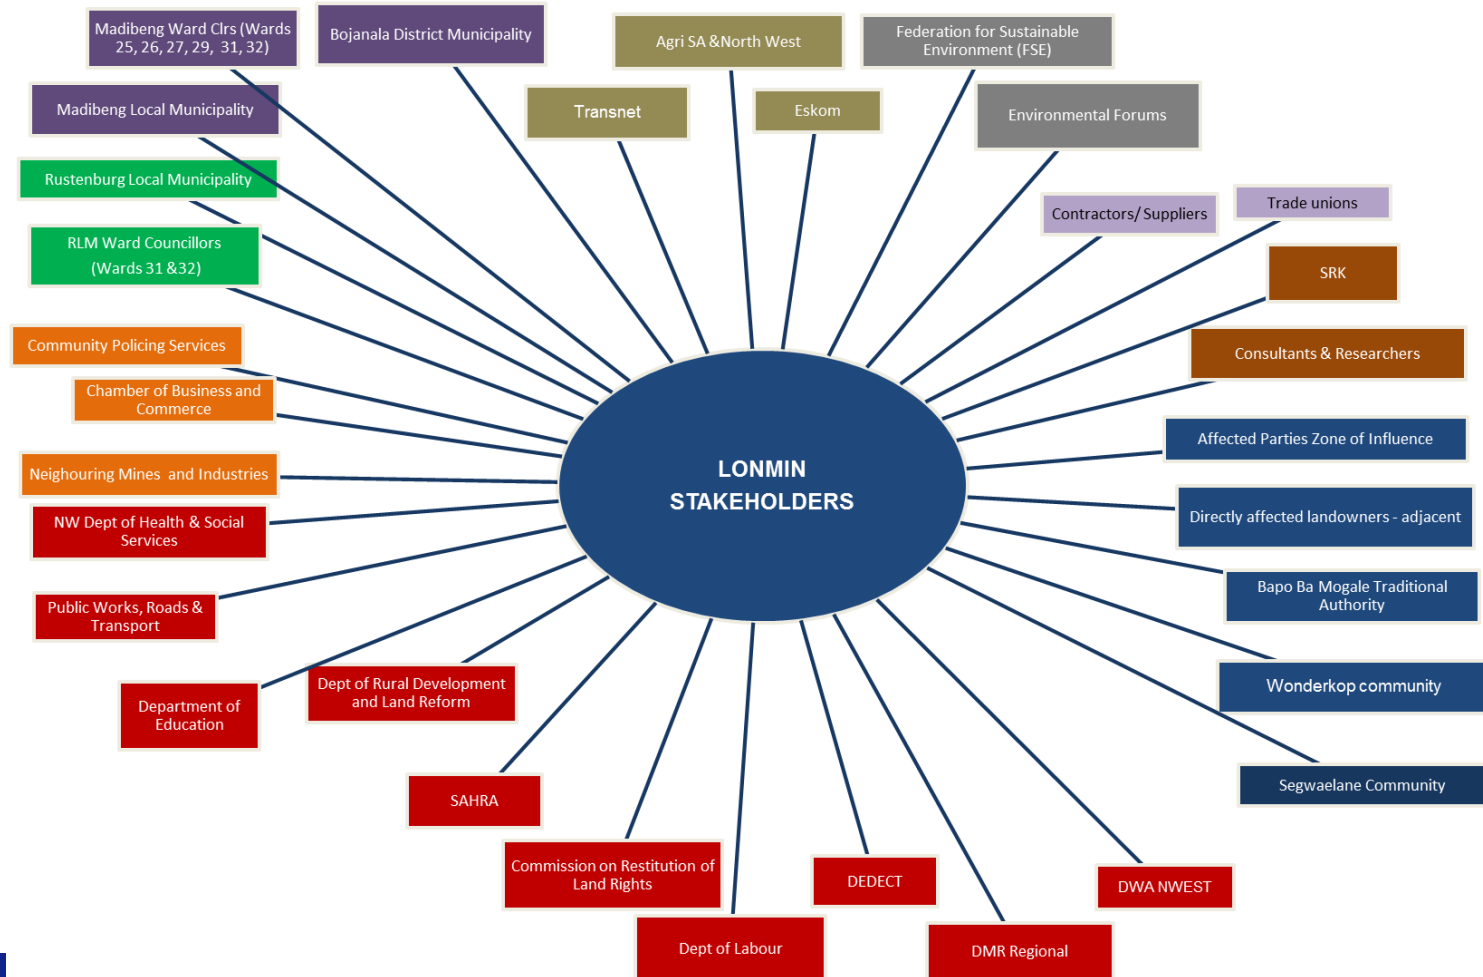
Madibeng Ward Clrs (Wards 25, 26, 27, 29, 31, 32)

Bojanala District Municipality

Agri SA &North West

Federation for Sustainable Environment (FSE)

Madibeng Local Municipality

Transnet

Eskom

Environmental Forums

Rustenburg Local Municipality

Contractors/ Suppliers

Trade unions

RLM Ward Councillors (Wards 31 &32)

SRK

Community Policing Services

Consultants & Researchers

Chamber of Business and Commerce

Affected Parties Zone of Influence

LONMIN STAKEHOLDERS

Neighouring Mines and Industries

Directly affected landowners - adjacent

NW Dept of Health & Social Services

Bapo Ba Mogale Traditional Authority

Public Works, Roads & Transport

Wonderkop community

Dept of Rural Development and Land Reform

Department of Education

Segwaelane Community

SAHRA

Commission on Restitution of Land Rights

DEDECT

DWA NWEST

Dept of Labour

DMR Regional